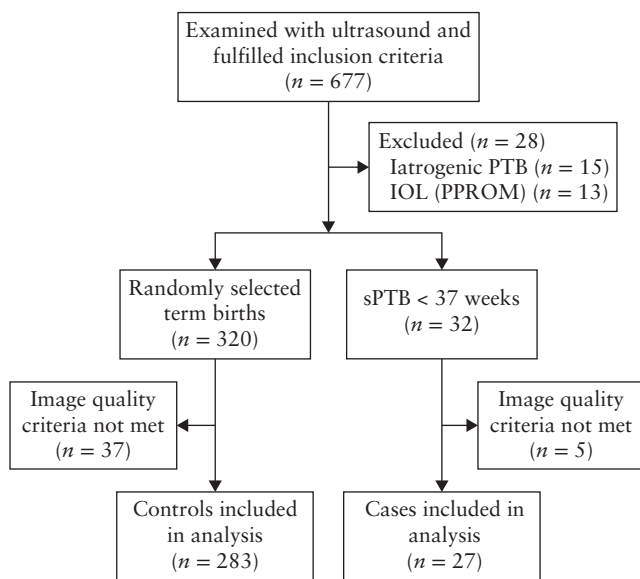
Examined with ultrasound and fulfilled inclusion criteria ($n = 677$)

Excluded ($n = 28$)
Iatrogenic PTB ($n = 15$)
IOL (PPROM) ($n = 13$)

Randomly selected term births ($n = 320$)

sPTB < 37 weeks ($n = 32$)

Image quality criteria not met ($n = 37$)

Image quality criteria not met ($n = 5$)

Controls included in analysis ($n = 283$)

Cases included in analysis ($n = 27$)